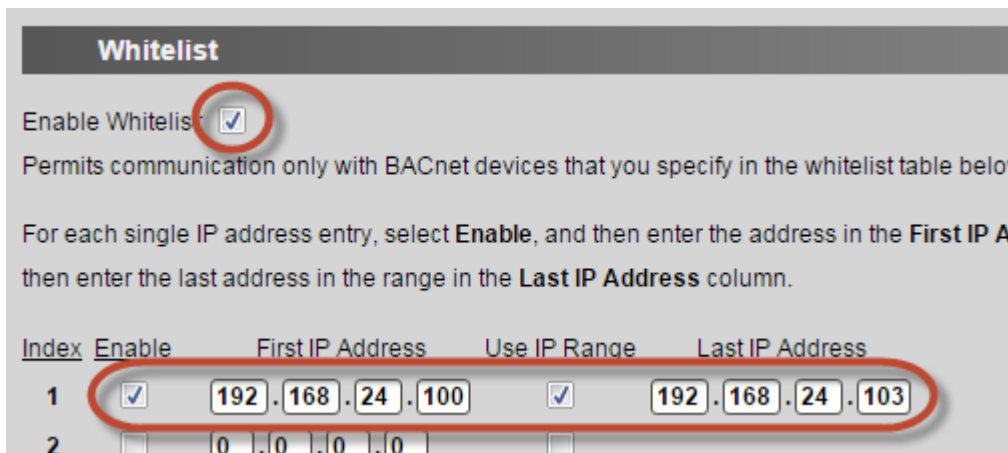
Whitelist

Enable Whitelist

Permits communication only with BACnet devices that you specify in the whitelist table belo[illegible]

For each single IP address entry, select **Enable**, and then enter the address in the **First IP A**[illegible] then enter the last address in the range in the **Last IP Address** column.

| Index | Enable | First IP Address | Use IP Range | Last IP Address |
|---|---|---|---|---|
| 1 | ✓ | 192 . 168 . 24 . 100 | ✓ | 192 . 168 . 24 . 103 |
| 2 | | 0 . 0 . 0 . 0 | | |